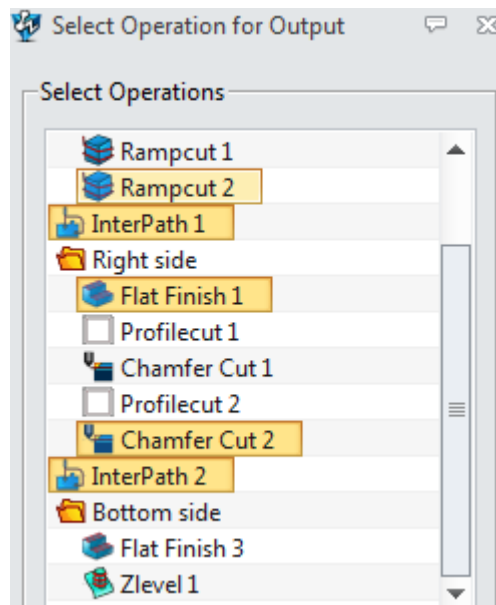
Select Operation for Output

Select Operations

Rampcut 1
Rampcut 2
InterPath 1
Right side
Flat Finish 1
Profilecut 1
Chamfer Cut 1
Profilecut 2
Chamfer Cut 2
InterPath 2
Bottom side
Flat Finish 3
Zlevel 1